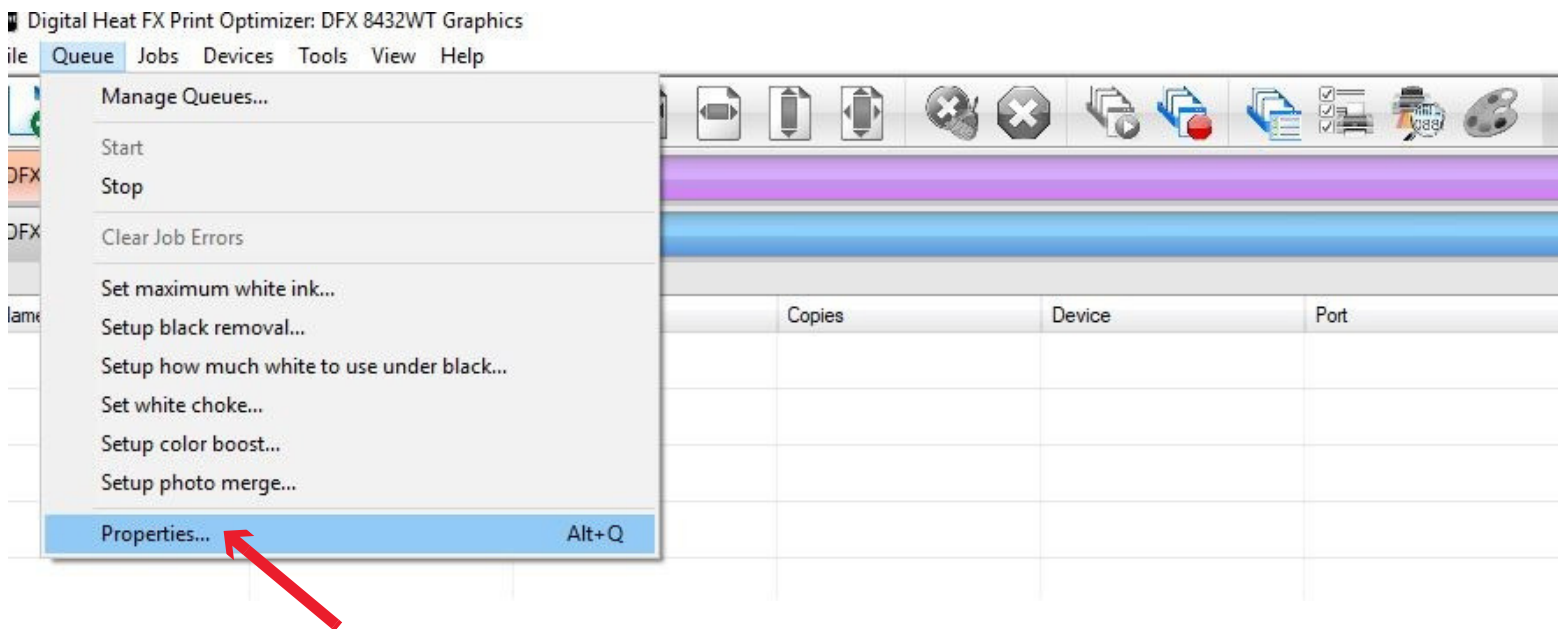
Digital Heat FX Print Optimizer: DFX 8432WT Graphics

ile Queue Jobs Devices Tools View Help

Manage Queues...

Start

Stop

Clear Job Errors

Set maximum white ink...

Setup black removal...

Setup how much white to use under black...

Set white choke...

Setup color boost...

Setup photo merge...

Properties... Alt+Q

DFX

DFX

lame

| Copies | Device | Port |
|---|---|---|